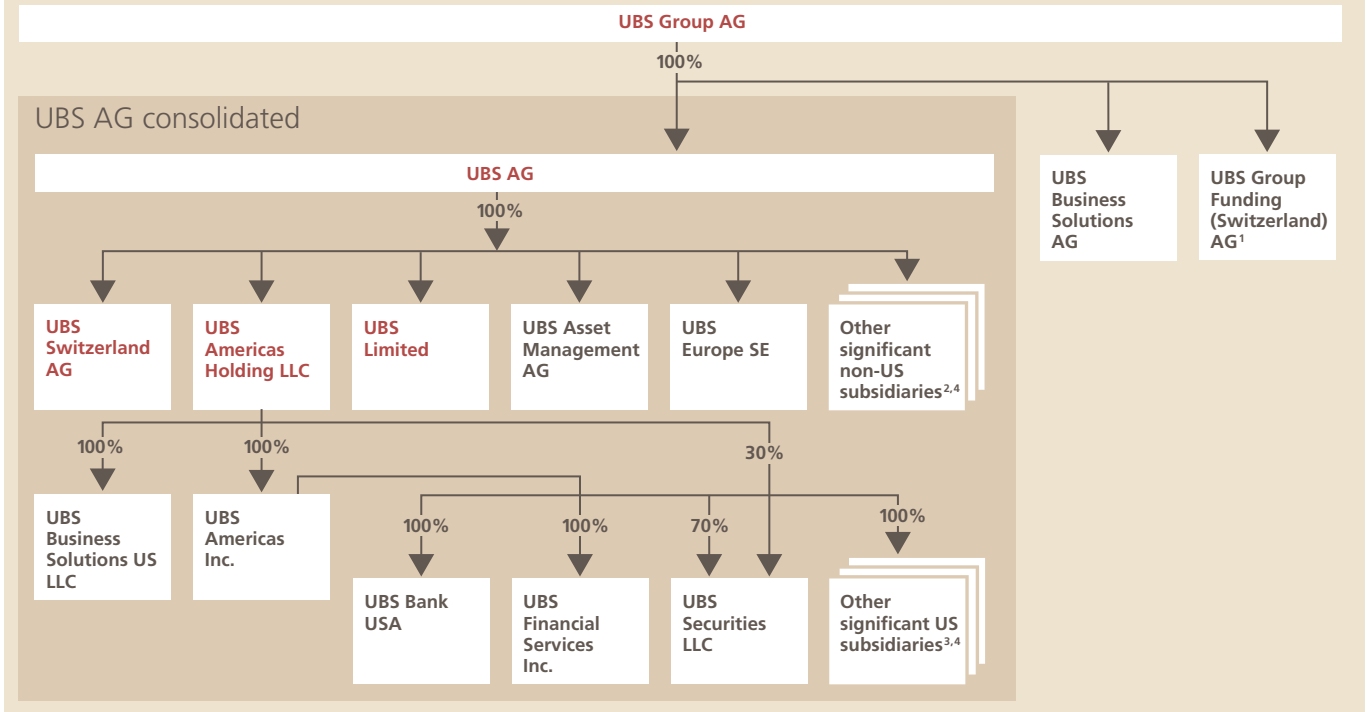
UBS Group AG

100%

UBS AG consolidated

UBS AG

100%

UBS Switzerland AG

UBS Americas Holding LLC

UBS Limited

UBS Asset Management AG

UBS Europe SE

Other significant non-US subsidiaries$^{2,4}$

UBS Business Solutions AG

UBS Group Funding (Switzerland) AG$^{1}$

100%

100%

30%

UBS Business Solutions US LLC

UBS Americas Inc.

100%

100%

70%

100%

UBS Bank USA

UBS Financial Services Inc.

UBS Securities LLC

Other significant US subsidiaries$^{3,4}$